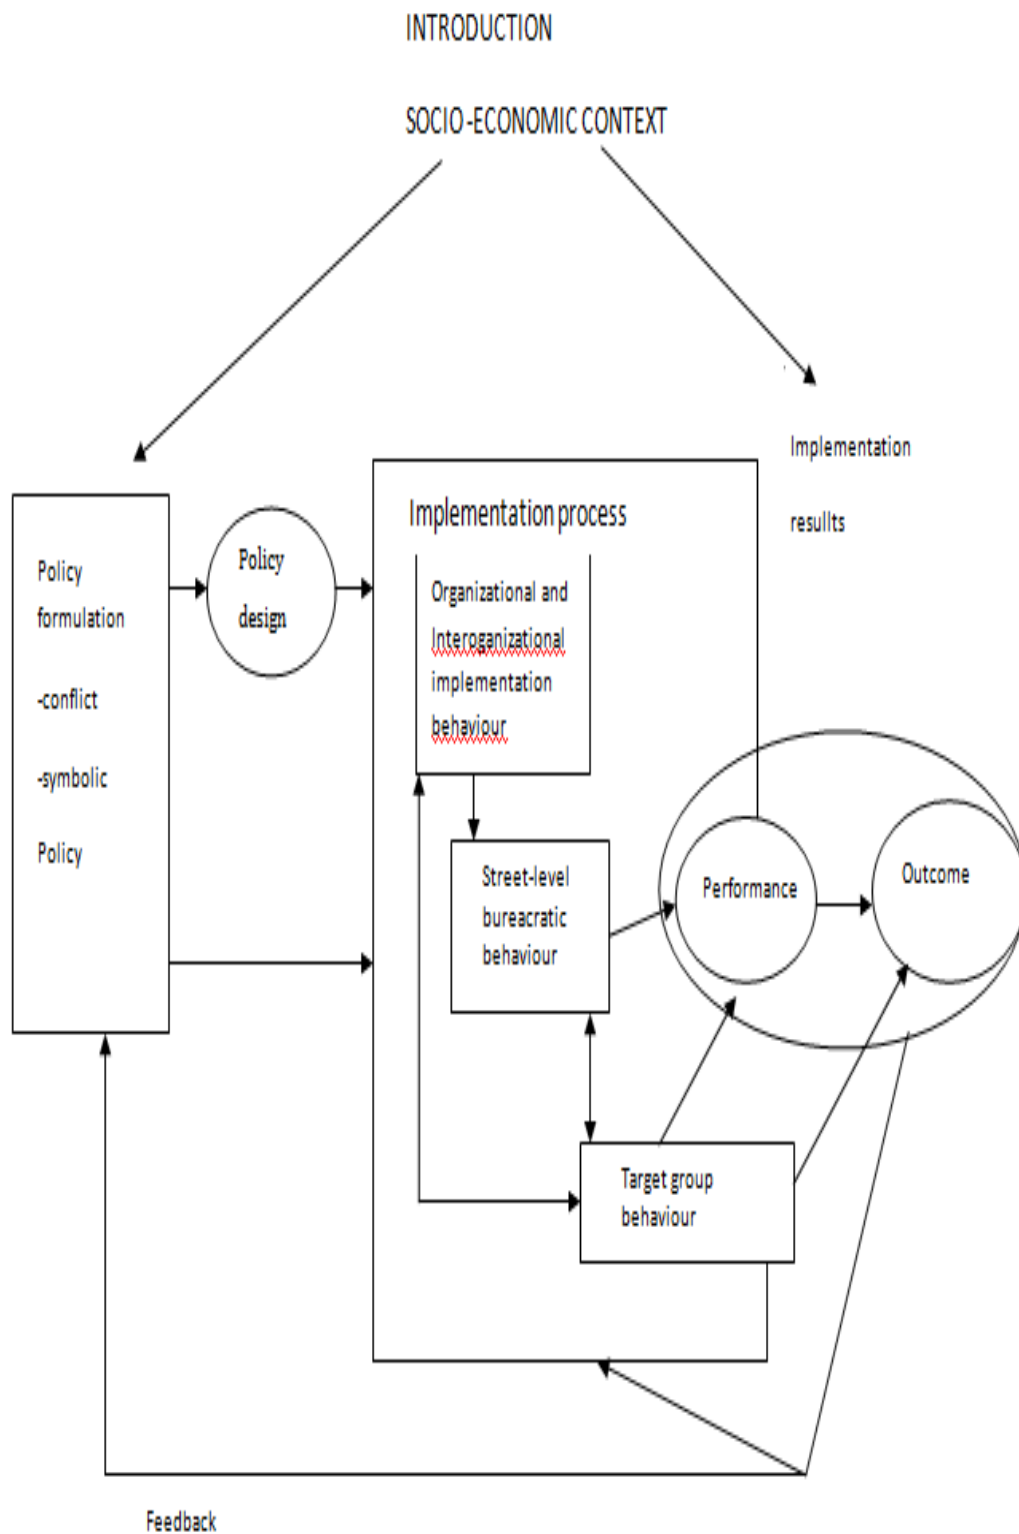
INTRODUCTION

SOCIO-ECONOMIC CONTEXT

Implementation

results

Policy formulation

-conflict

-symbolic

Policy

Policy design

Implementation process

Organizational and Interoganizational implementation behaviour

Street-level bureacratic behaviour

Performance

Outcome

Target group behaviour

Feedback